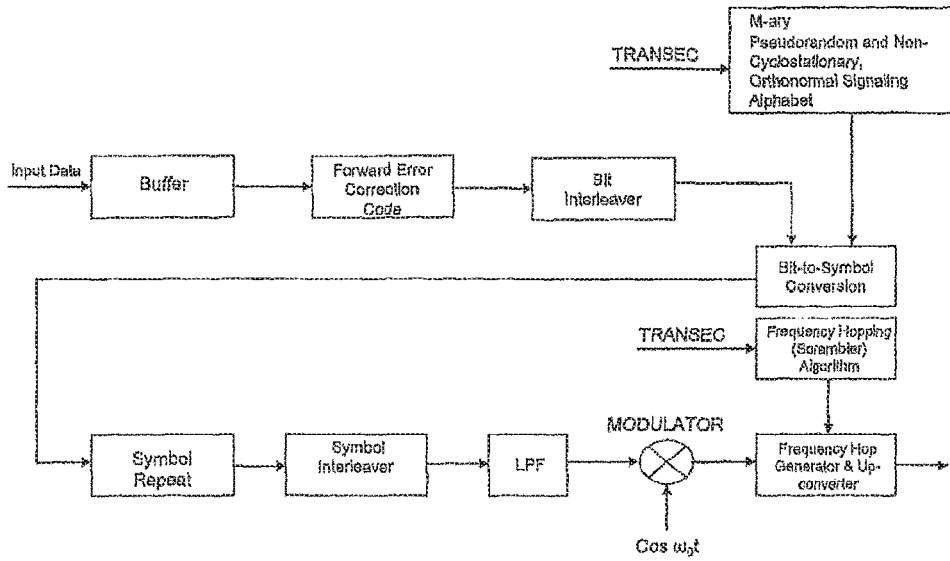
TRANSEC

M-ary Pseudorandom and Non-Cyclostationary, Orthonormal Signaling Alphabet

Input Data

Buffer

Forward Error Correction Code

Bit Interleaver

Bit-to-Symbol Conversion

TRANSEC

Frequency Hopping (Scrambler) Algorithm

MODULATOR

Symbol Repeat

Symbol Interleaver

LPF

Frequency Hop Generator & Up-converter

Cos $\omega_0 t$